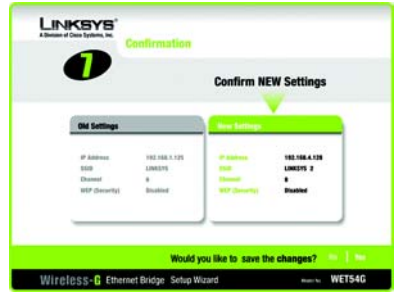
LINKSYS®
A Division of Cisco Systems, Inc.

7

Confirmation

Confirm NEW Settings

Old Settings

IP Address 192.168.1.125
SSID LINKSYS
Channel 6
WEP (Security) Disabled

New Settings

IP Address 192.168.4.125
SSID LINKSYS 2
Channel 9
WEP (Security) Disabled

Would you like to save the changes? Yes | No

Wireless-G Ethernet Bridge Setup Wizard

Model No. WET54G